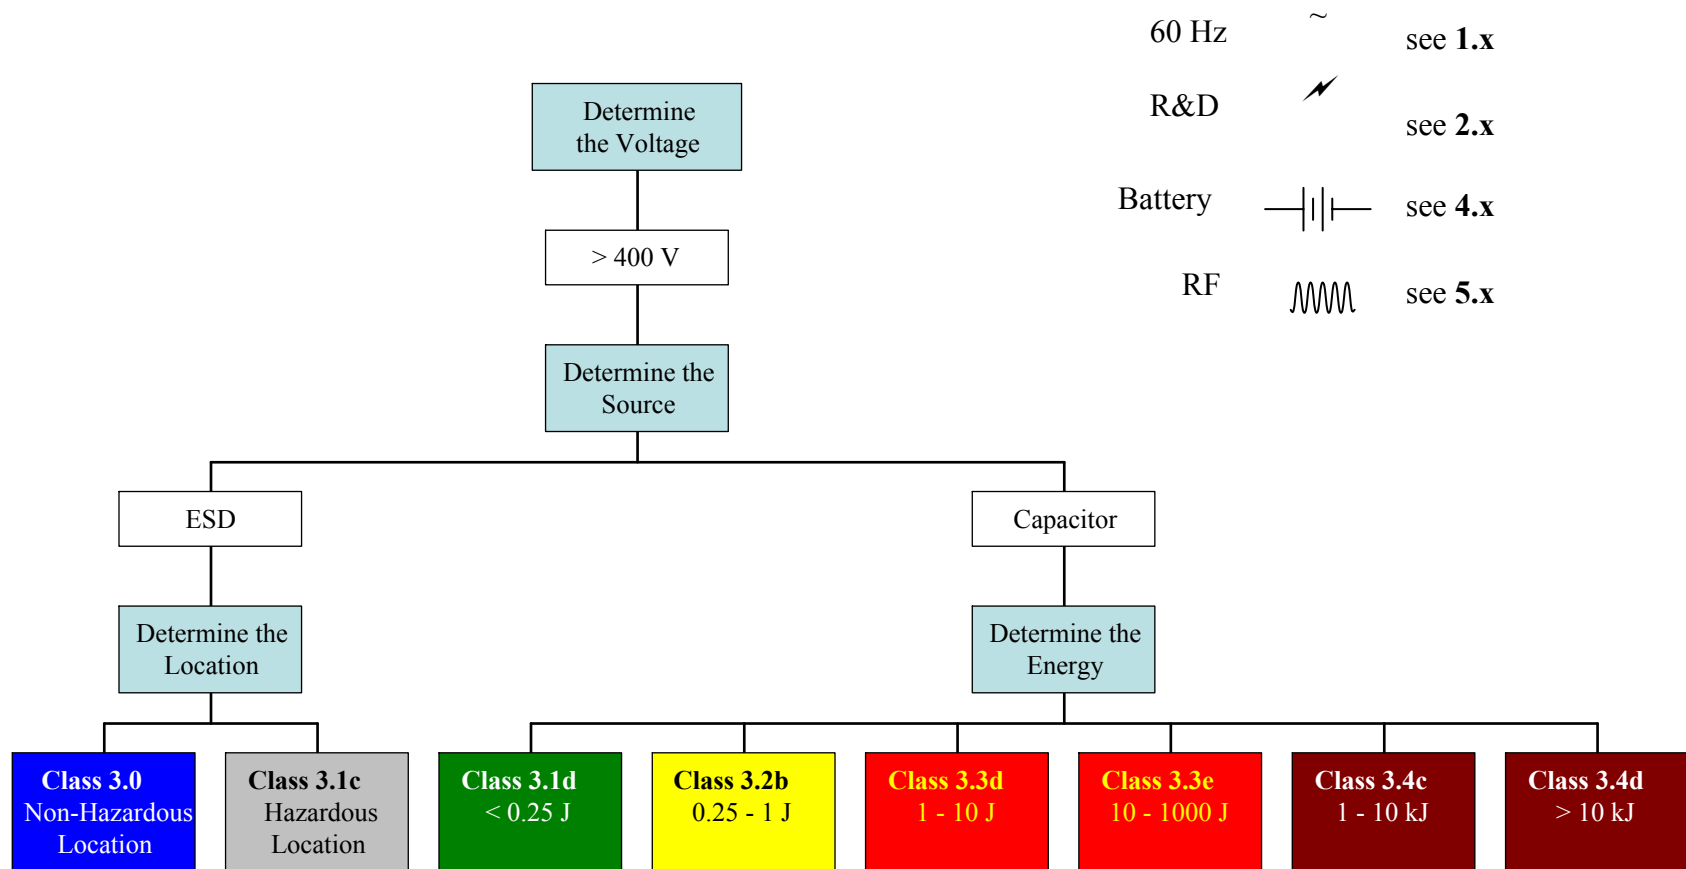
60 Hz ~ see **1.x**

R&D see **2.x**

Battery see **4.x**

RF see **5.x**

Determine the Voltage

> 400 V

Determine the Source

ESD

Capacitor

Determine the Location

Determine the Energy

**Class 3.0** Non-Hazardous Location

**Class 3.1c** Hazardous Location

**Class 3.1d** < 0.25 J

**Class 3.2b** 0.25 - 1 J

**Class 3.3d** 1 - 10 J

**Class 3.3e** 10 - 1000 J

**Class 3.4c** 1 - 10 kJ

**Class 3.4d** > 10 kJ